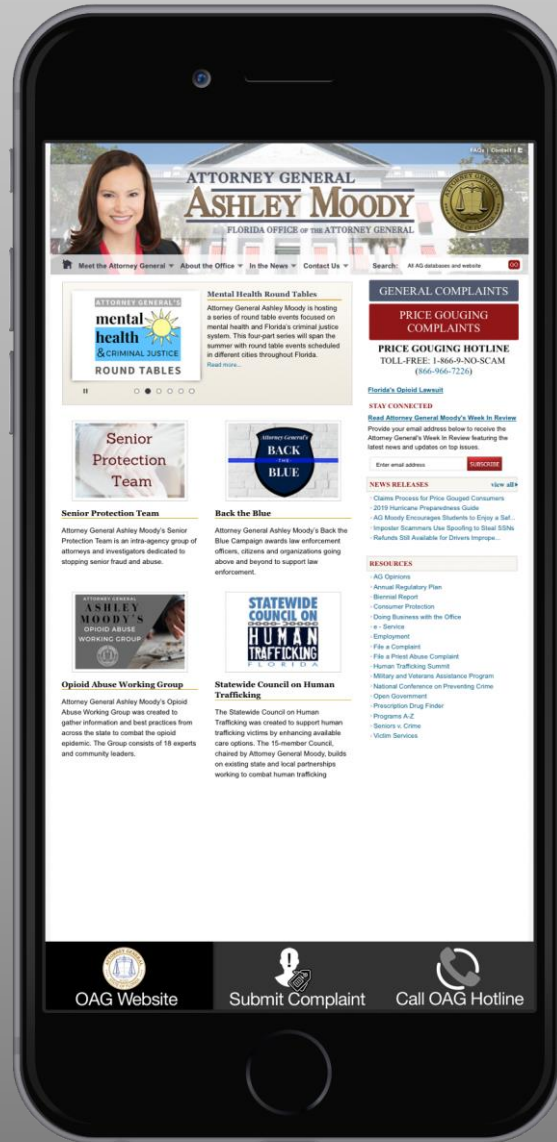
FAQs | Contact | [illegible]

ATTORNEY GENERAL
ASHLEY MOODY
FLORIDA OFFICE OF THE ATTORNEY GENERAL

Meet the Attorney General ▾ About the Office ▾ In the News ▾ Contact Us ▾ Search: All AG databases and website GO

ATTORNEY GENERAL'S
mental health & CRIMINAL JUSTICE
ROUND TABLES

Mental Health Round Tables
Attorney General Ashley Moody is hosting a series of round table events focused on mental health and Florida's criminal justice system. This four-part series will span the summer with round table events scheduled in different cities throughout Florida.
Read more...

GENERAL COMPLAINTS
PRICE GOUGING COMPLAINTS
PRICE GOUGING HOTLINE
TOLL-FREE: 1-866-9-NO-SCAM
(866-966-7226)

Florida's Opioid Lawsuit

STAY CONNECTED
Read Attorney General Moody's Week In Review
Provide your email address below to receive the Attorney General's Week In Review featuring the latest news and updates on top issues.
Enter email address SUBSCRIBE

NEWS RELEASES view all
· Claims Process for Price Gouged Consumers
· 2019 Hurricane Preparedness Guide
· AG Moody Encourages Students to Enjoy a Saf...
· Imposter Scammers Use Spoofing to Steal SSNs
· Refunds Still Available for Drivers Impropе...

RESOURCES
· AG Opinions
· Annual Regulatory Plan
· Biennial Report
· Consumer Protection
· Doing Business with the Office
· e - Service
· Employment
· File a Complaint
· File a Priest Abuse Complaint
· Human Trafficking Summit
· Military and Veterans Assistance Program
· National Conference on Preventing Crime
· Open Government
· Prescription Drug Finder
· Programs A-Z
· Seniors v. Crime
· Victim Services

Senior Protection Team

Senior Protection Team
Attorney General Ashley Moody's Senior Protection Team is an intra-agency group of attorneys and investigators dedicated to stopping senior fraud and abuse.

Attorney General's BACK THE BLUE

Back the Blue
Attorney General Ashley Moody's Back the Blue Campaign awards law enforcement officers, citizens and organizations going above and beyond to support law enforcement.

ATTORNEY GENERAL ASHLEY MOODY'S OPIOID ABUSE WORKING GROUP

Opioid Abuse Working Group
Attorney General Ashley Moody's Opioid Abuse Working Group was created to gather information and best practices from across the state to combat the opioid epidemic. The Group consists of 18 experts and community leaders.

STATEWIDE COUNCIL ON HUMAN TRAFFICKING FLORIDA

Statewide Council on Human Trafficking
The Statewide Council on Human Trafficking was created to support human trafficking victims by enhancing available care options. The 15-member Council, chaired by Attorney General Moody, builds on existing state and local partnerships working to combat human trafficking

OAG Website
Submit Complaint
Call OAG Hotline